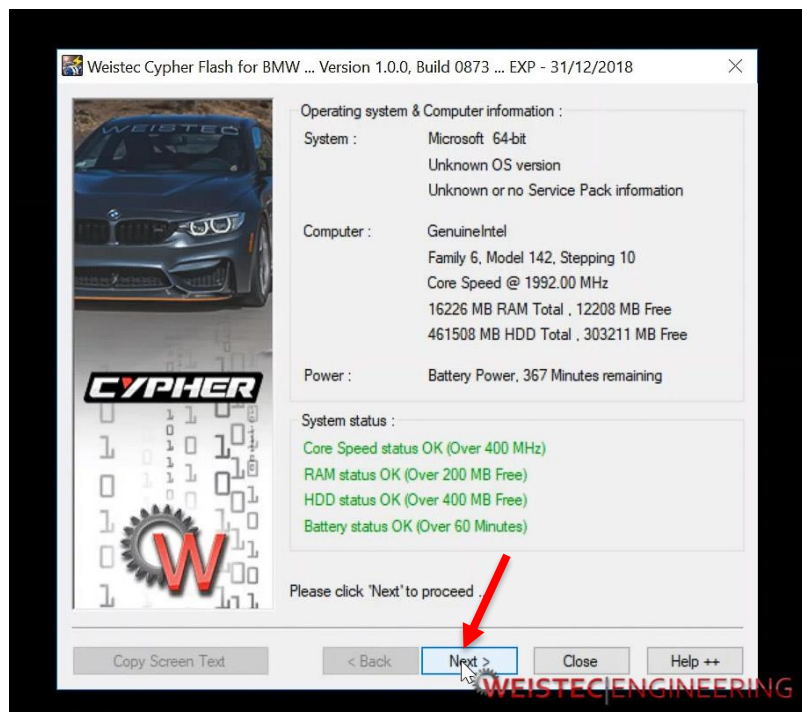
Weistec Cypher Flash for BMW ... Version 1.0.0, Build 0873 ... EXP - 31/12/2018

WEISTEC

CYPHER

W

Operating system & Computer information :

System : Microsoft 64-bit
Unknown OS version
Unknown or no Service Pack information

Computer : GenuineIntel
Family 6, Model 142, Stepping 10
Core Speed @ 1992.00 MHz
16226 MB RAM Total , 12208 MB Free
461508 MB HDD Total , 303211 MB Free

Power : Battery Power, 367 Minutes remaining

System status :
Core Speed status OK (Over 400 MHz)
RAM status OK (Over 200 MB Free)
HDD status OK (Over 400 MB Free)
Battery status OK (Over 60 Minutes)

Please click 'Next' to proceed ...

Copy Screen Text
< Back
Next >
Close
Help ++

WEISTEC|ENGINEERING